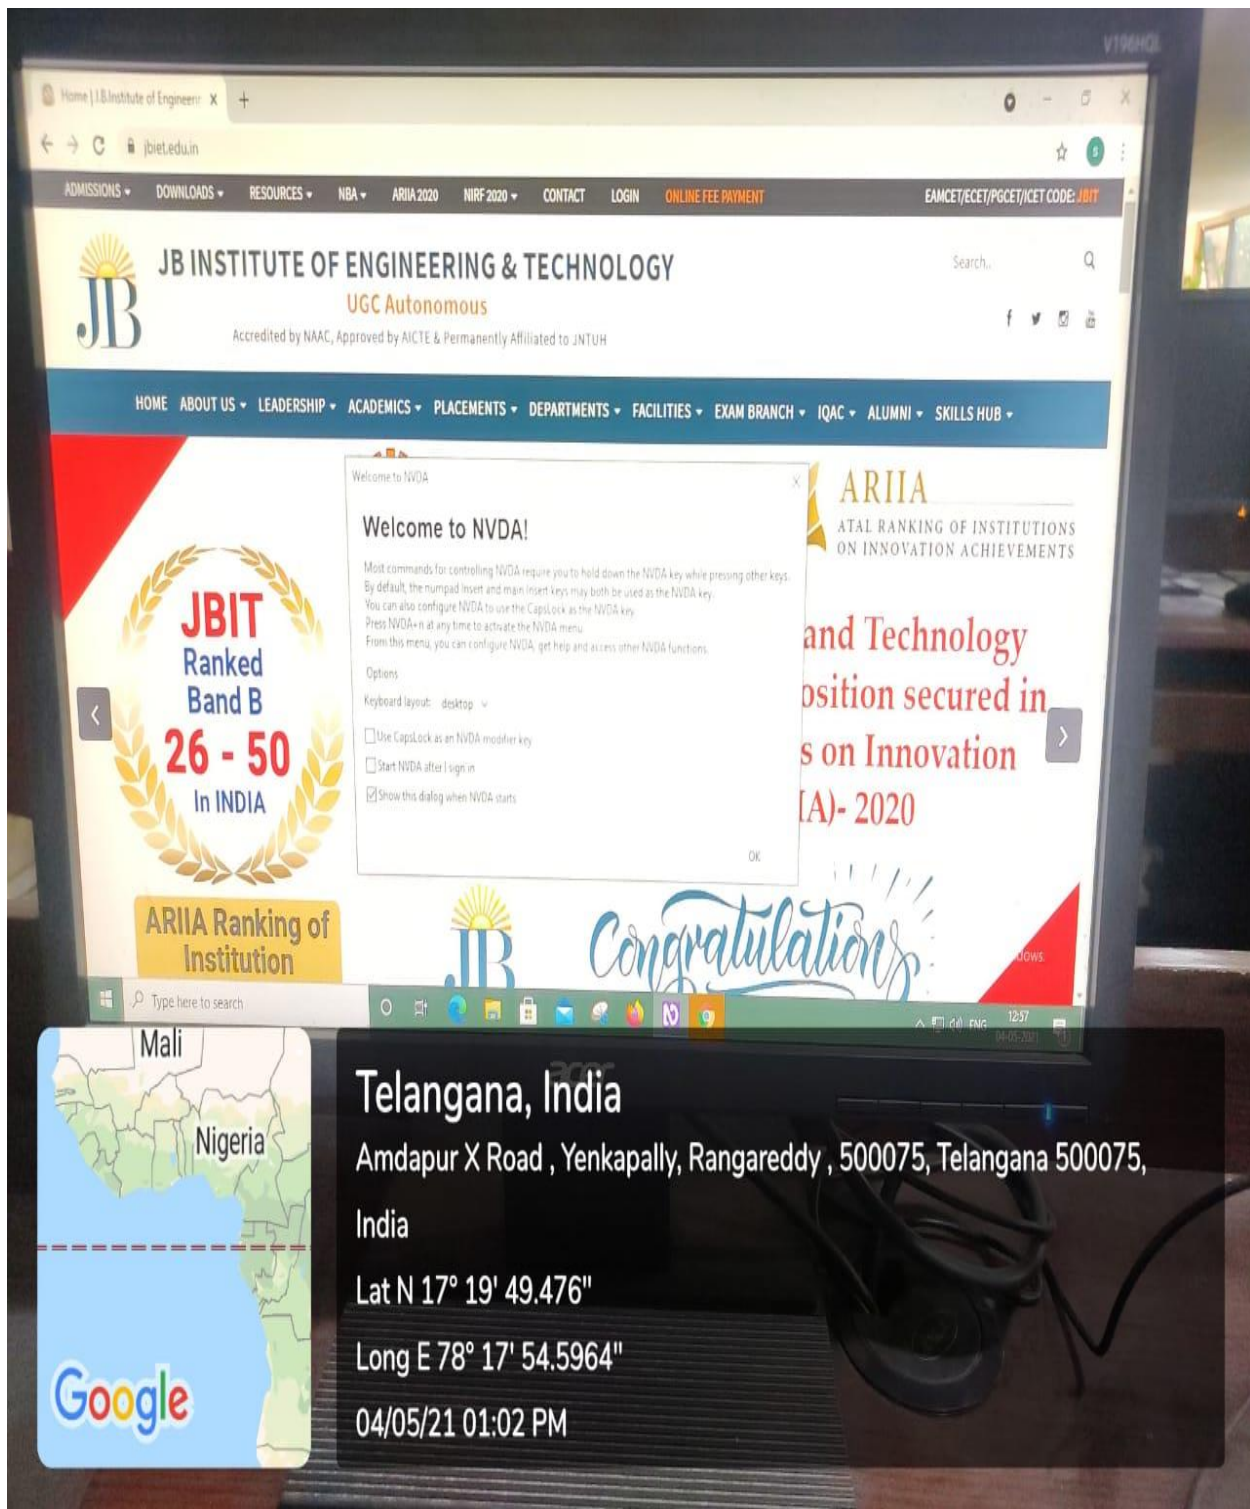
V196HQL

Home | J.B.Institute of Engineerin X +

jbiet.edu.in

ADMISSIONS ▾ DOWNLOADS ▾ RESOURCES ▾ NBA ▾ ARIIA 2020 NIRF 2020 ▾ CONTACT LOGIN ONLINE FEE PAYMENT EAMCET/ECET/PGCET/ICET CODE: JBIT

JB

JB INSTITUTE OF ENGINEERING & TECHNOLOGY
UGC Autonomous
Accredited by NAAC, Approved by AICTE & Permanently Affiliated to JNTUH

Search...

HOME ABOUT US ▾ LEADERSHIP ▾ ACADEMICS ▾ PLACEMENTS ▾ DEPARTMENTS ▾ FACILITIES ▾ EXAM BRANCH ▾ IQAC ▾ ALUMNI ▾ SKILLS HUB ▾

Welcome to NVDA

Welcome to NVDA!

Most commands for controlling NVDA require you to hold down the NVDA key while pressing other keys. By default, the numpad Insert and main Insert keys may both be used as the NVDA key. You can also configure NVDA to use the CapsLock as the NVDA key. Press NVDA+n at any time to activate the NVDA menu. From this menu, you can configure NVDA, get help and access other NVDA functions.

Options

Keyboard layout: desktop

Use CapsLock as an NVDA modifier key

Start NVDA after I sign in

Show this dialog when NVDA starts

OK

ARIIA
ATAL RANKING OF INSTITUTIONS ON INNOVATION ACHIEVEMENTS

JBIT
Ranked
Band B
26 - 50
In INDIA

and Technology
osition secured in
s on Innovation
IA)- 2020

ARIIA Ranking of Institution

JB

Congratulations

ows.

Type here to search

ENG 12:57 04-05-2021

acer

Mali
Nigeria
Google

Telangana, India
Amdapur X Road , Yenkapally, Rangareddy , 500075, Telangana 500075, India
Lat N 17° 19' 49.476"
Long E 78° 17' 54.5964"
04/05/21 01:02 PM